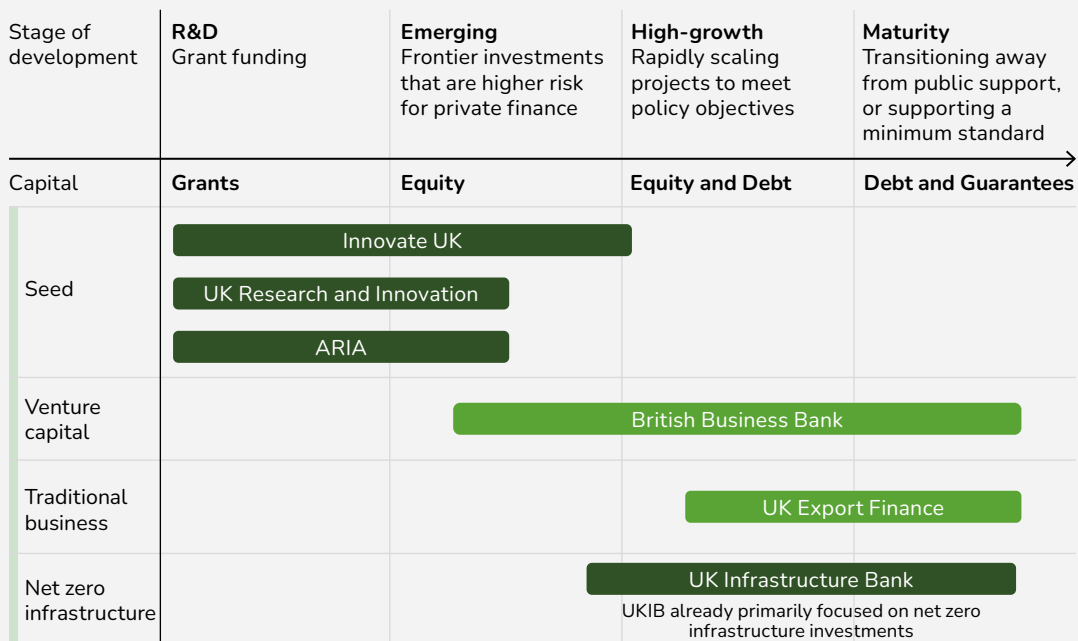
| Stage of development | R&D Grant funding | Emerging Frontier investments that are higher risk for private finance | High-growth Rapidly scaling projects to meet policy objectives | Maturity Transitioning away from public support, or supporting a minimum standard |
|---|---|---|---|---|
| Capital | Grants | Equity | Equity and Debt | Debt and Guarantees |

Seed
Innovate UK
UK Research and Innovation
ARIA

Venture capital
British Business Bank

Traditional business
UK Export Finance

Net zero infrastructure
UK Infrastructure Bank
UKIB already primarily focused on net zero infrastructure investments